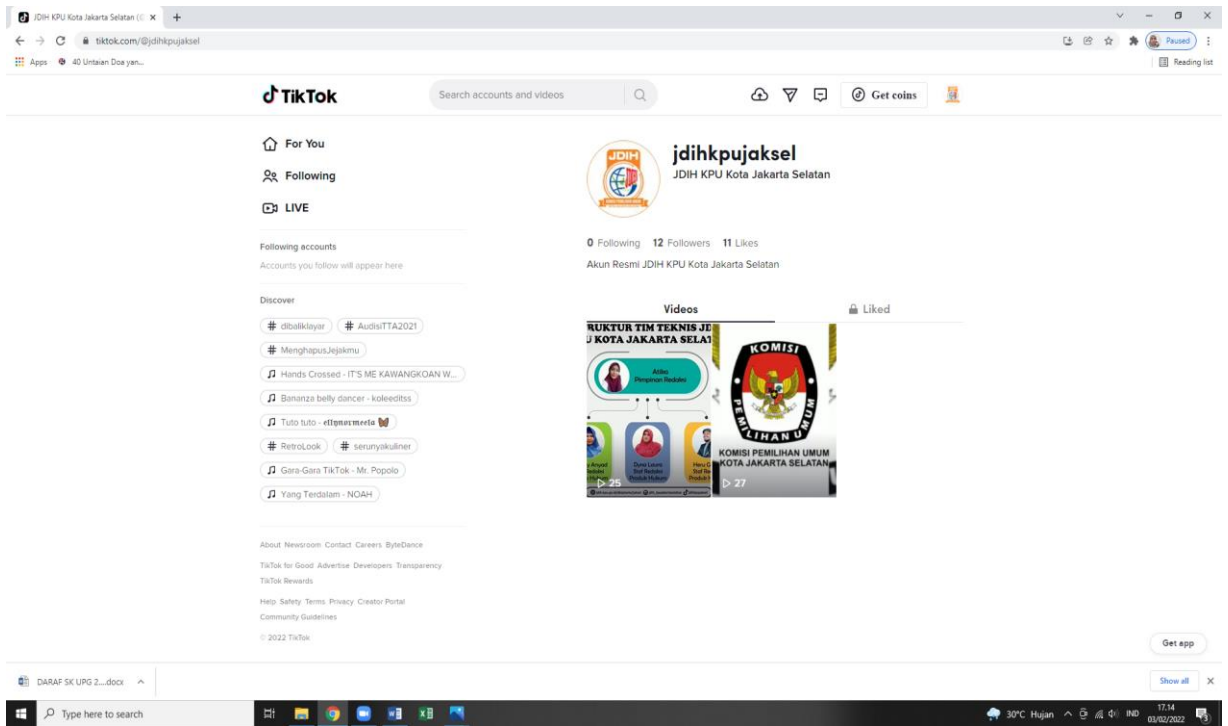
JDIH KPU Kota Jakarta Selatan (@ ×
tiktok.com/@jdihkpujaksel
Apps 40 Untaian Doa yan...
Paused
Reading list

TikTok
Search accounts and videos
Get coins

For You
Following
LIVE

Following accounts
Accounts you follow will appear here

Discover
# dibaliklayar
# AudisiTTA2021
# MenghapusJejakmu
Hands Crossed - IT'S ME KAWANGKOAN W...
Bananza belly dancer - koleeditss
Tuto tuto - ellynormeela
# RetroLook
# serunyakuliner
Gara-Gara TikTok - Mr. Popolo
Yang Terdalam - NOAH

About Newsroom Contact Careers ByteDance
TikTok for Good Advertise Developers Transparency
TikTok Rewards
Help Safety Terms Privacy Creator Portal
Community Guidelines
© 2022 TikTok

JDIH
jdihkpujaksel
JDIH KPU Kota Jakarta Selatan

0 Following 12 Followers 11 Likes
Akun Resmi JDIH KPU Kota Jakarta Selatan

Videos
Liked

RUKTUR TIM TEKNIS JD
U KOTA JAKARTA SELAT
Atika
Pimpinan Redaksi
25

KOMISI
PEMILIHAN UMUM
KOMISI PEMILIHAN UMUM
KOTA JAKARTA SELATAN
27

Get app

DARAF SK UPG 2....docx
Show all

Type here to search
30°C Hujan IND 17.14 03/02/2022